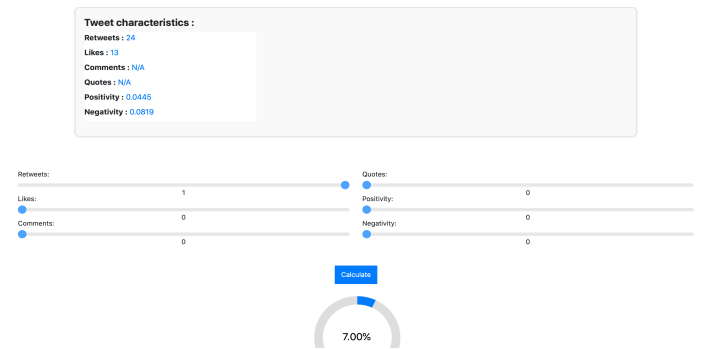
Tweet characteristics :

Retweets : 24
Likes : 13
Comments : N/A
Quotes : N/A
Positivity : 0.0445
Negativity : 0.0819

Retweets:
1
Likes:
0
Comments:
0

Quotes:
0
Positivity:
0
Negativity:
0

Calculate

7.00%